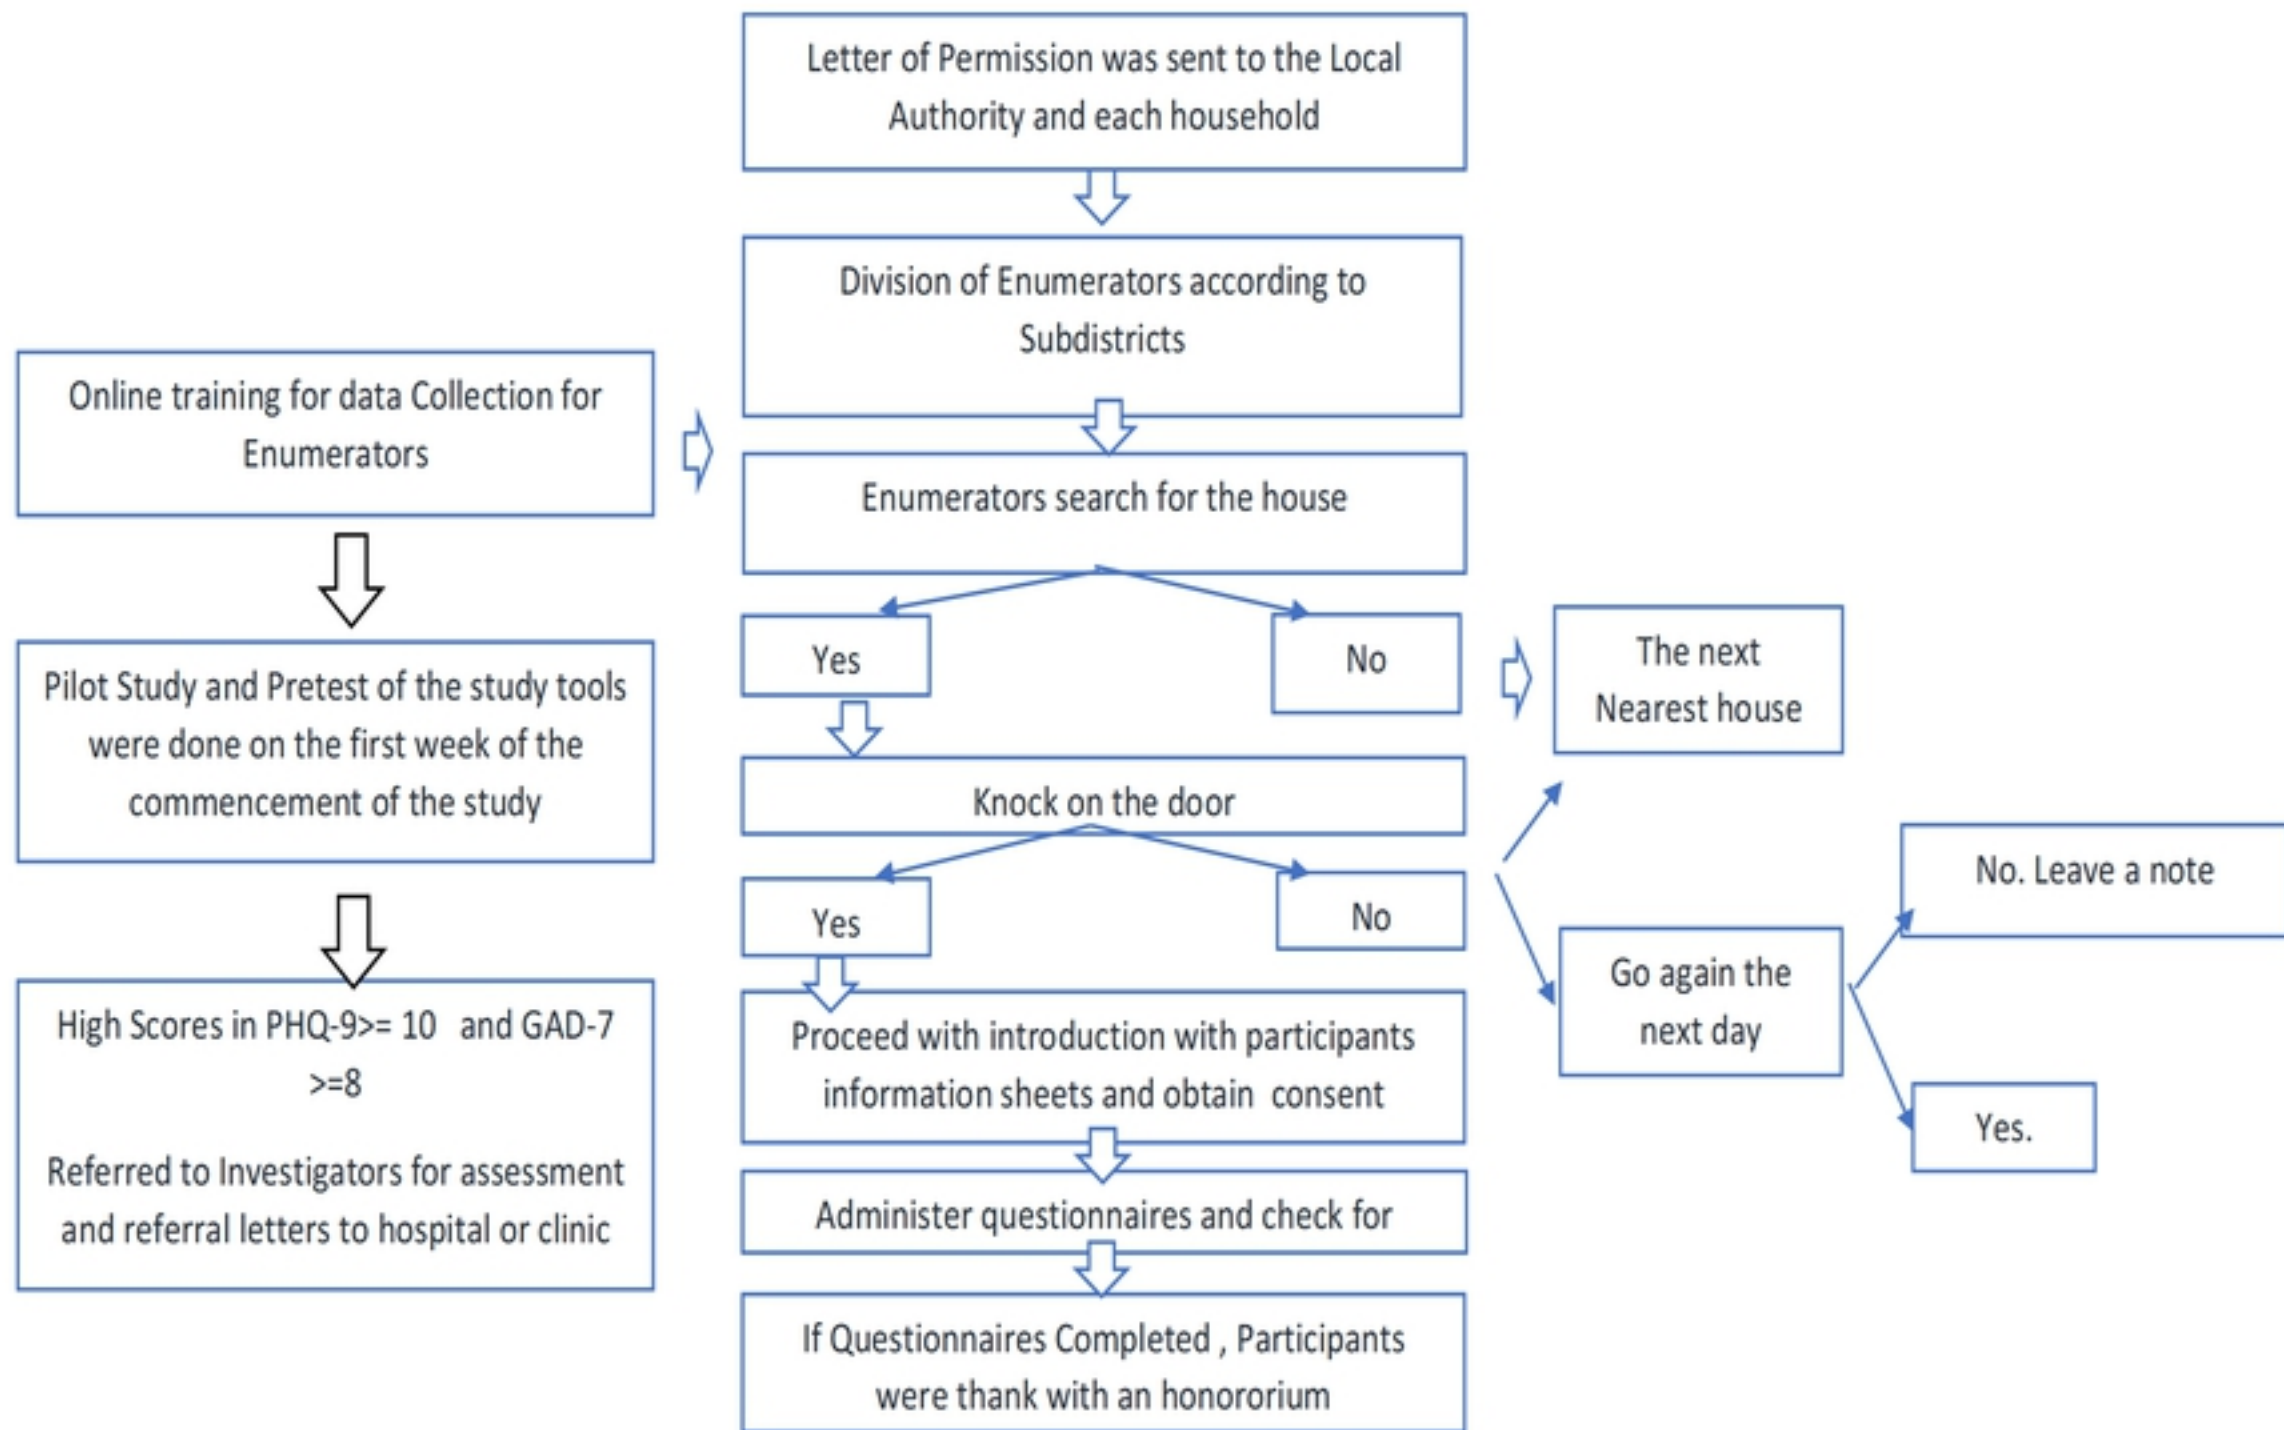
Online training for data Collection for Enumerators

Pilot Study and Pretest of the study tools were done on the first week of the commencement of the study

High Scores in PHQ-9>= 10 and GAD-7 >=8

Referred to Investigators for assessment and referral letters to hospital or clinic

Letter of Permission was sent to the Local Authority and each household

Division of Enumerators according to Subdistricts

Enumerators search for the house

Yes

No

The next Nearest house

Knock on the door

Yes

No

Go again the next day

No. Leave a note

Yes.

Proceed with introduction with participants information sheets and obtain consent

Administer questionnaires and check for

If Questionnaires Completed , Participants were thank with an honororium